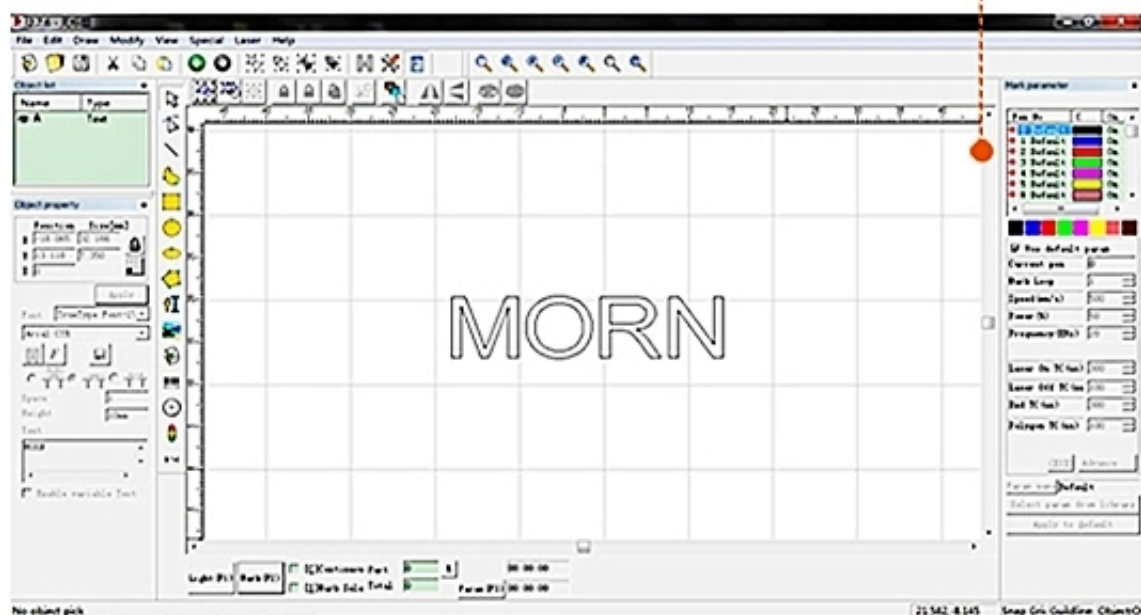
File Edit Draw Modify View Special Laser Help

Object list
Name Type
A Text

Object property
Position Size
Apply
Font
Arial
Space
Height
Text
MORN
Enable variable Text

MORN

Mark parameter
Pen No. C On
0 Default On
1 Default On
2 Default On
3 Default On
4 Default On
5 Default On
6 Default On
Use default param
Current pen 0
Mark Loop
Speed(mm/s) 500
Power(%) 50
Frequency(KHz) 20
Laser On TC(us) 300
Laser Off TC(us) 100
End TC(us) 300
Polygon TC(us) 100
Advance
Param name Default
Select param from library
Apply to default

Light(F1) Mark(F2) [C]Continuous Part 0 [S]Mark Selected Total 0 00:00:00 Param(F3) 00:00:00

No object pick
21.562,-8.145 Snap Grid Guildline Object